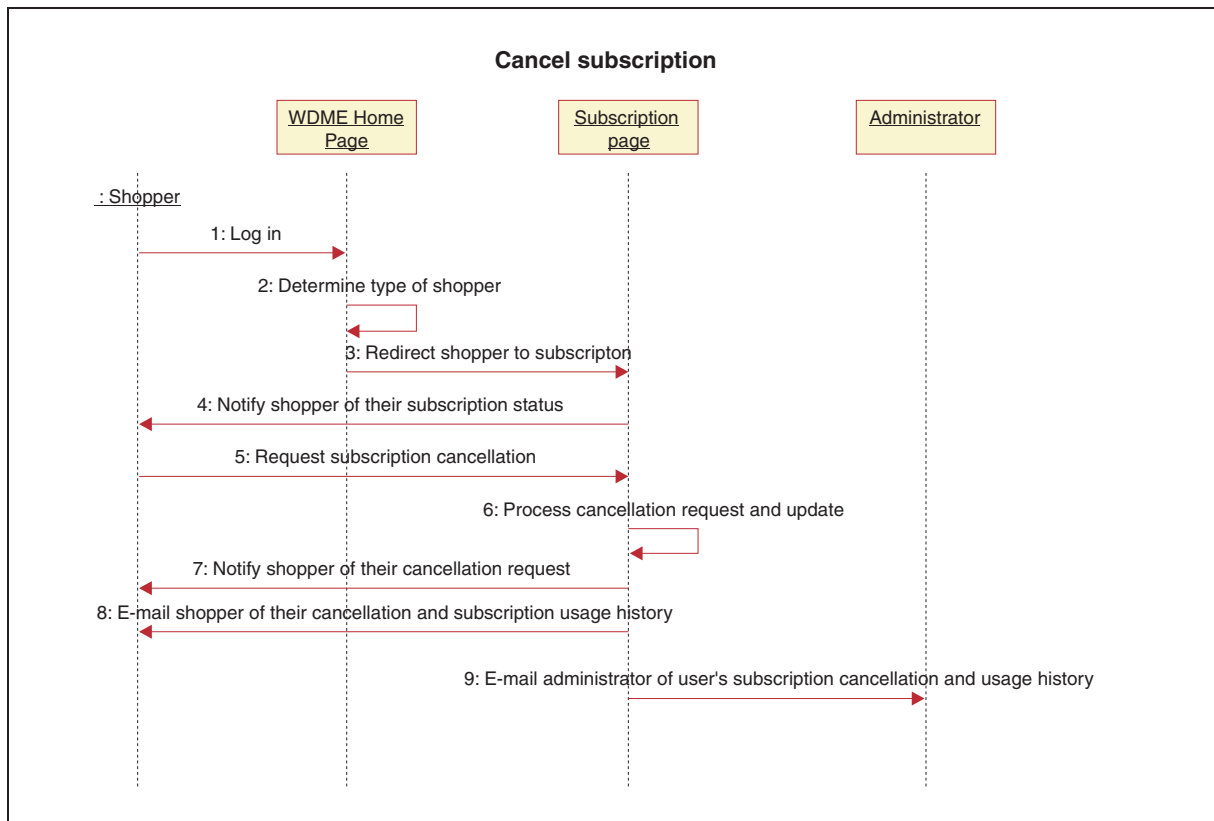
Cancel subscription

WDME Home Page

Subscription page

Administrator

: Shopper

1: Log in

2: Determine type of shopper

3: Redirect shopper to subscripton

4: Notify shopper of their subscription status

5: Request subscription cancellation

6: Process cancellation request and update

7: Notify shopper of their cancellation request

8: E-mail shopper of their cancellation and subscription usage history

9: E-mail administrator of user's subscription cancellation and usage history